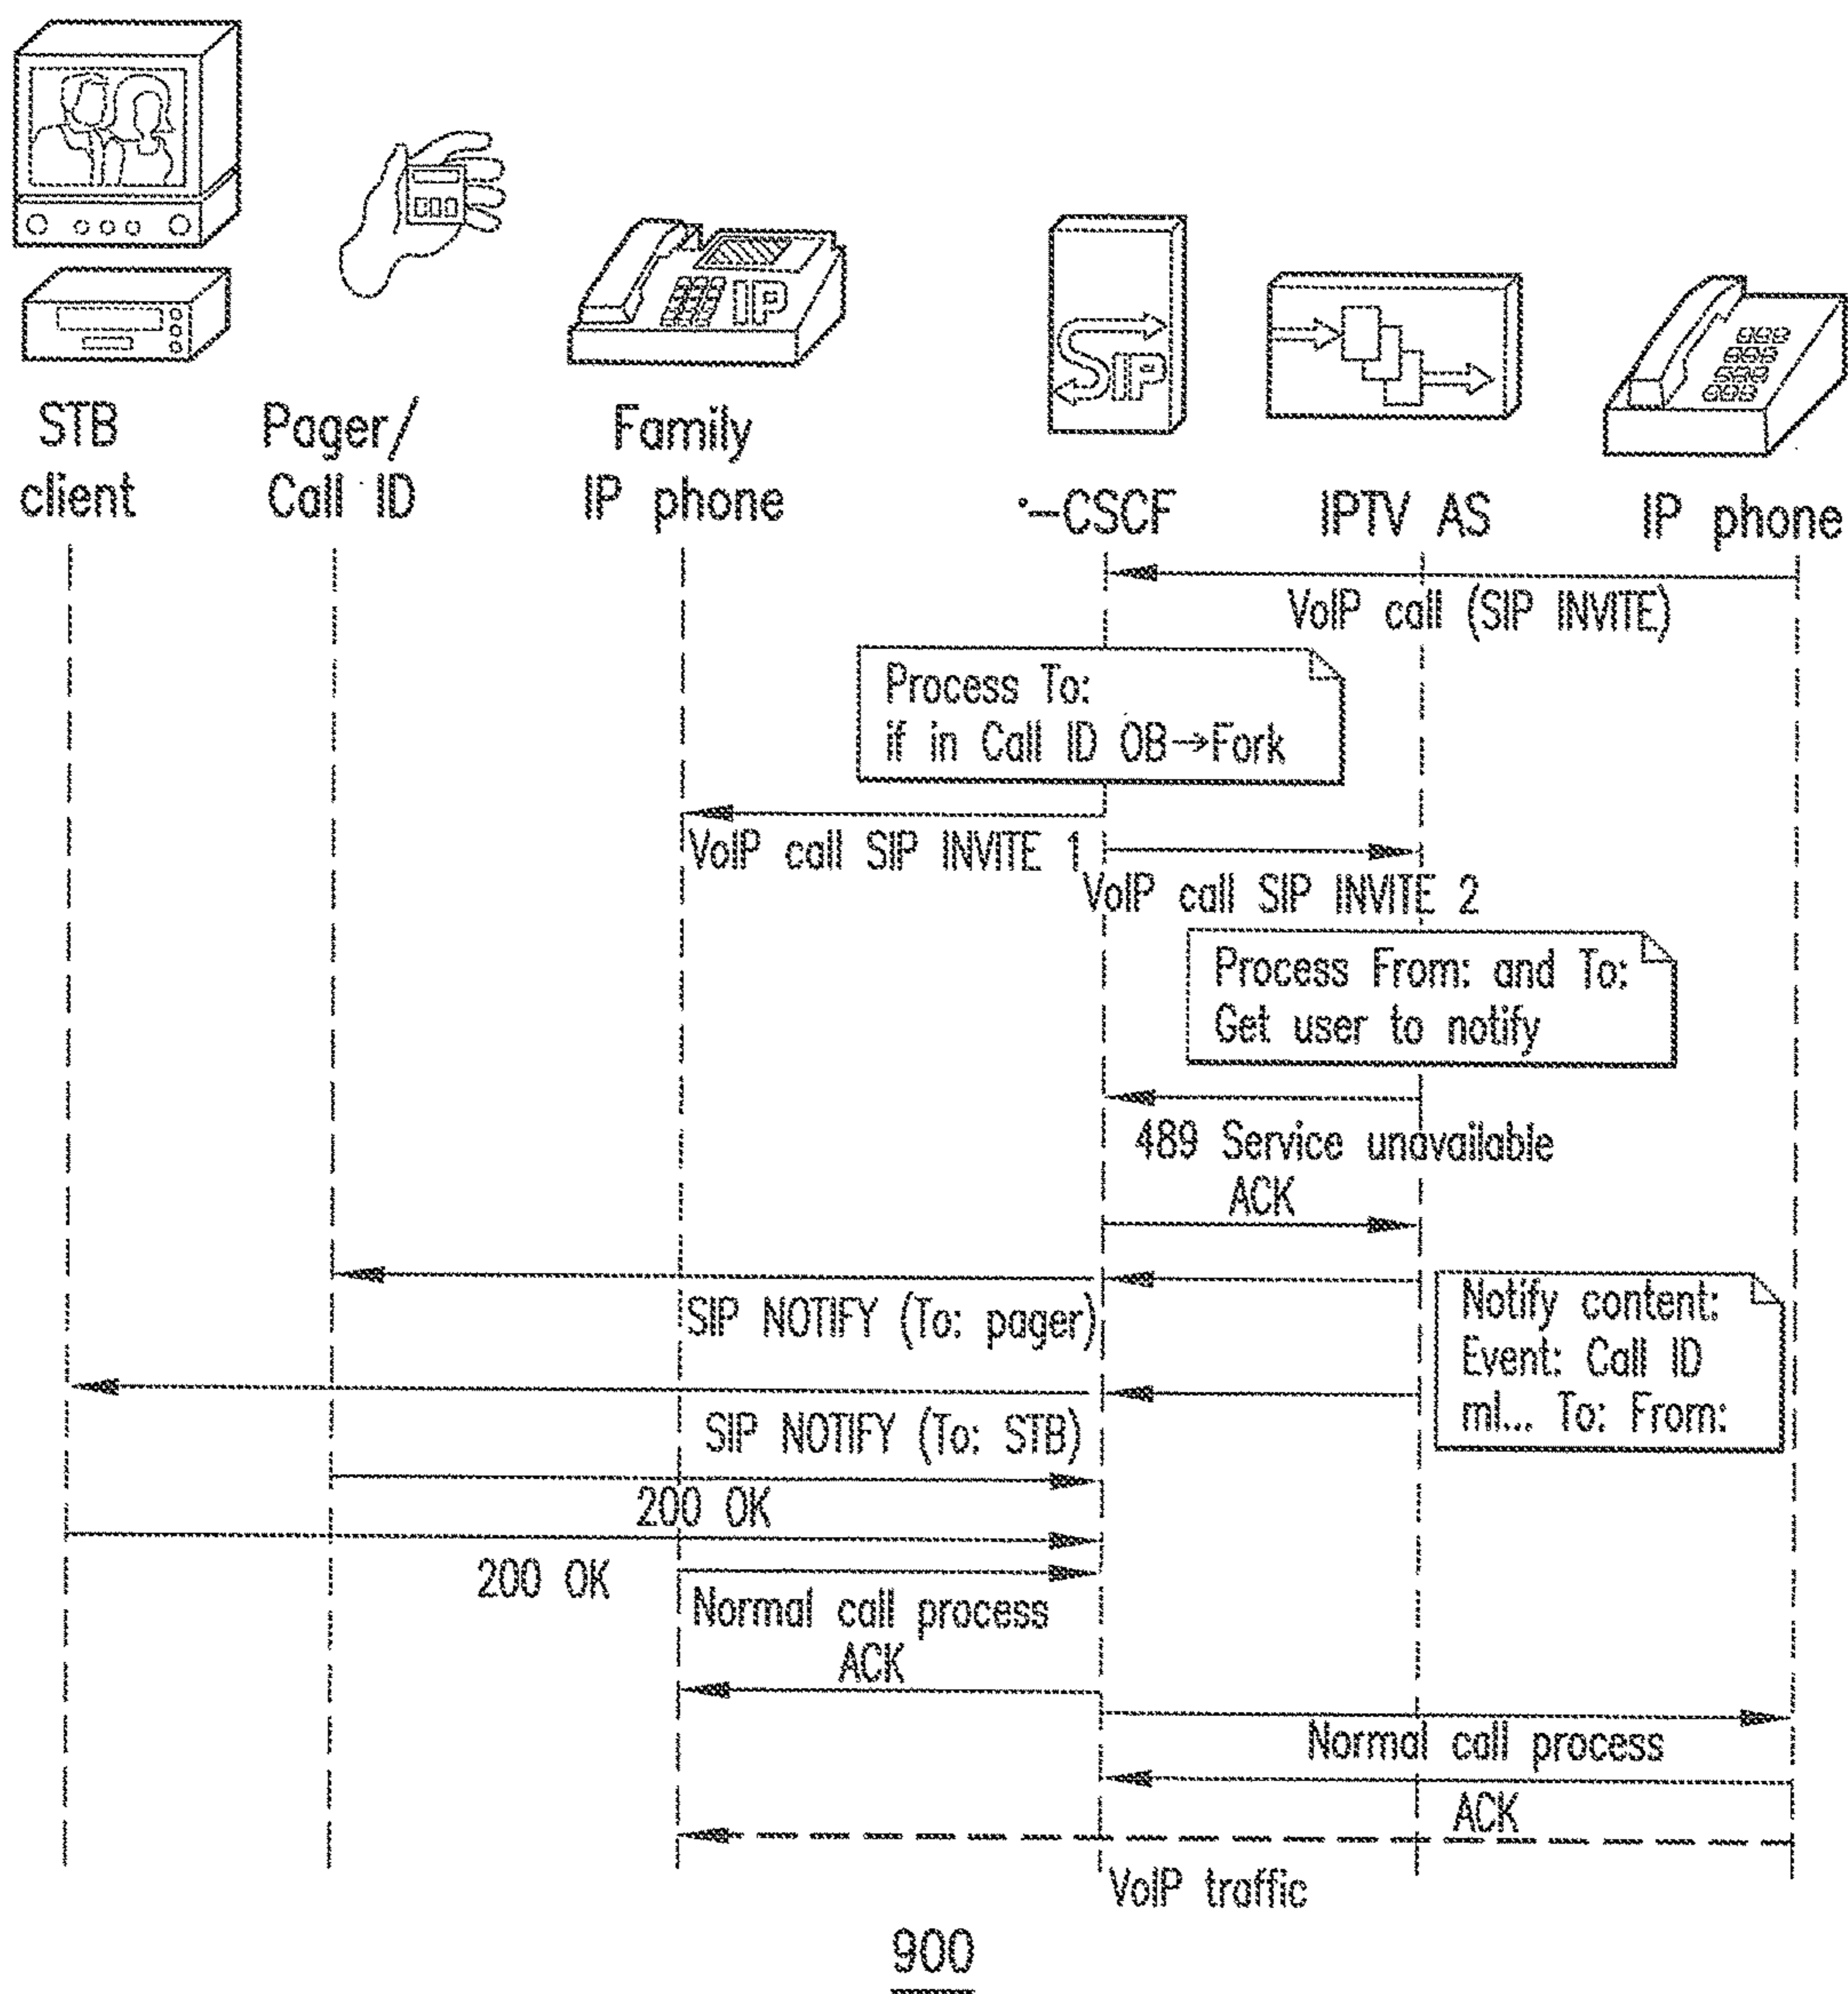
STB client

Pager/ Call ID

IP

Family IP phone

SIP

·–CSCF

IPTV AS

IP phone

VoIP call (SIP INVITE)

Process To:
if in Call ID OB→Fork

VoIP call SIP INVITE 1

VoIP call SIP INVITE 2

Process From: and To:
Get user to notify

489 Service unavailable

ACK

SIP NOTIFY (To: pager)

Notify content:
Event: Call ID
ml... To: From:

SIP NOTIFY (To: STB)

200 OK

200 OK

Normal call process

ACK

Normal call process

ACK

VoIP traffic

900